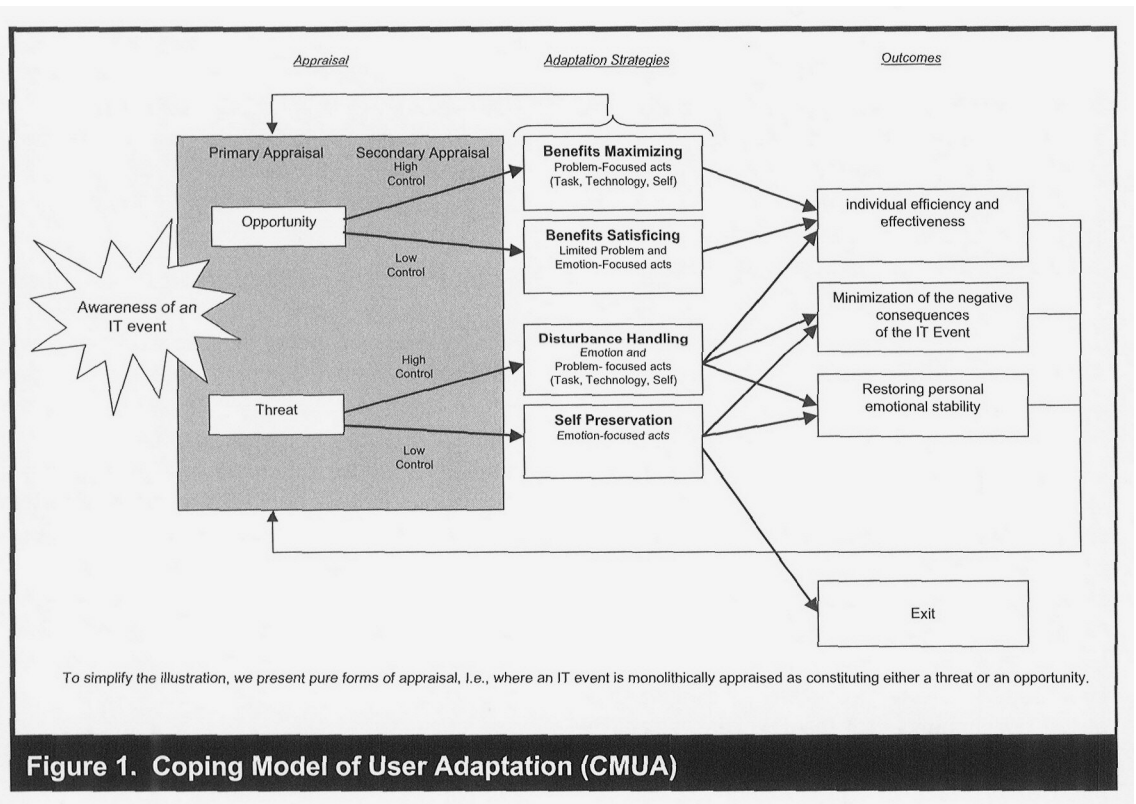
Appraisal

Adaptation Strategies

Outcomes

Primary Appraisal

Secondary Appraisal

High Control

Opportunity

Low Control

Awareness of an IT event

High Control

Threat

Low Control

Benefits Maximizing
Problem-Focused acts
(Task, Technology, Self)

Benefits Satisficing
Limited Problem and Emotion-Focused acts

Disturbance Handling
Emotion and Problem- focused acts
(Task, Technology, Self)

Self Preservation
Emotion-focused acts

individual efficiency and effectiveness

Minimization of the negative consequences of the IT Event

Restoring personal emotional stability

Exit

To simplify the illustration, we present pure forms of appraisal, I.e., where an IT event is monolithically appraised as constituting either a threat or an opportunity.

Figure 1. Coping Model of User Adaptation (CMUA)